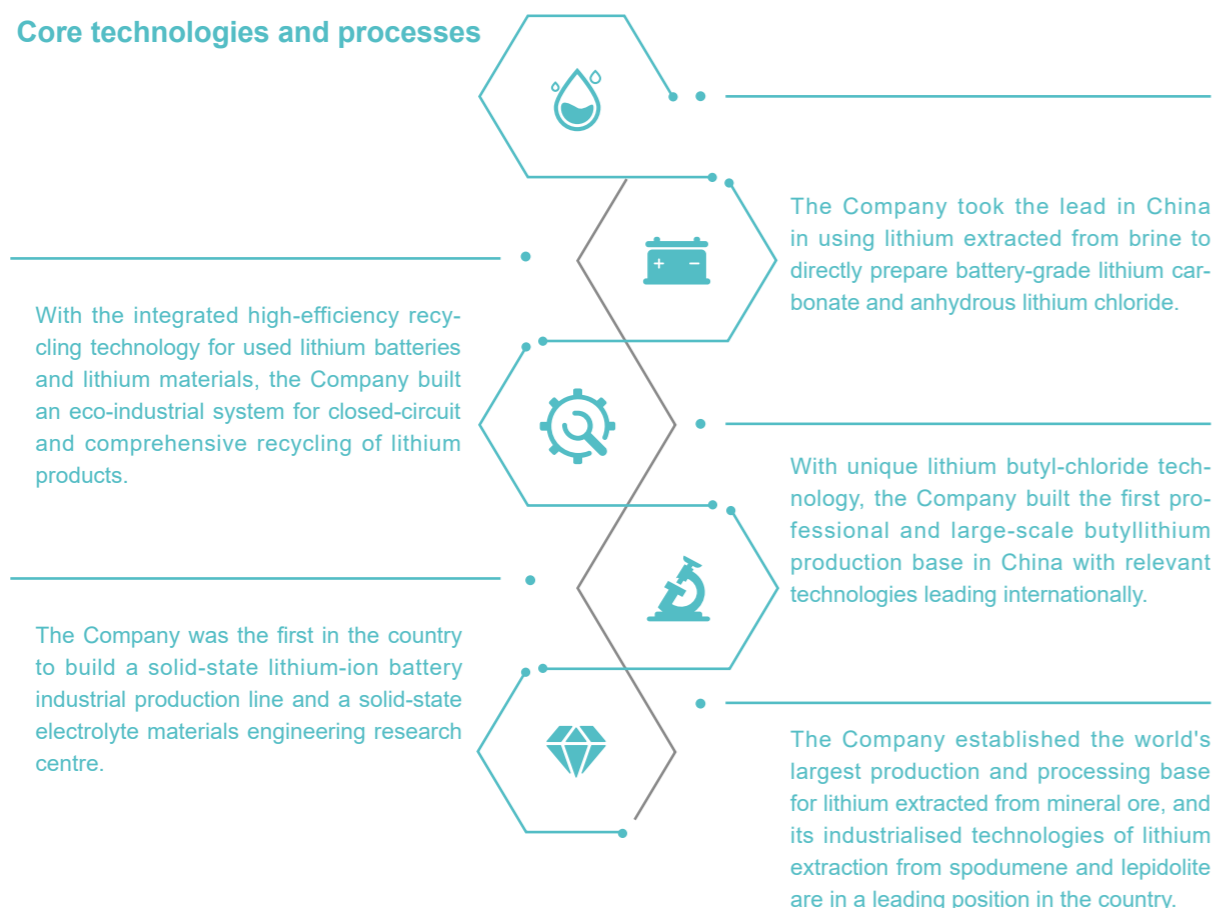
Core technologies and processes

The Company took the lead in China in using lithium extracted from brine to directly prepare battery-grade lithium carbonate and anhydrous lithium chloride.

+ −

With the integrated high-efficiency recycling technology for used lithium batteries and lithium materials, the Company built an eco-industrial system for closed-circuit and comprehensive recycling of lithium products.

With unique lithium butyl-chloride technology, the Company built the first professional and large-scale butyllithium production base in China with relevant technologies leading internationally.

The Company was the first in the country to build a solid-state lithium-ion battery industrial production line and a solid-state electrolyte materials engineering research centre.

The Company established the world's largest production and processing base for lithium extracted from mineral ore, and its industrialised technologies of lithium extraction from spodumene and lepidolite are in a leading position in the country.